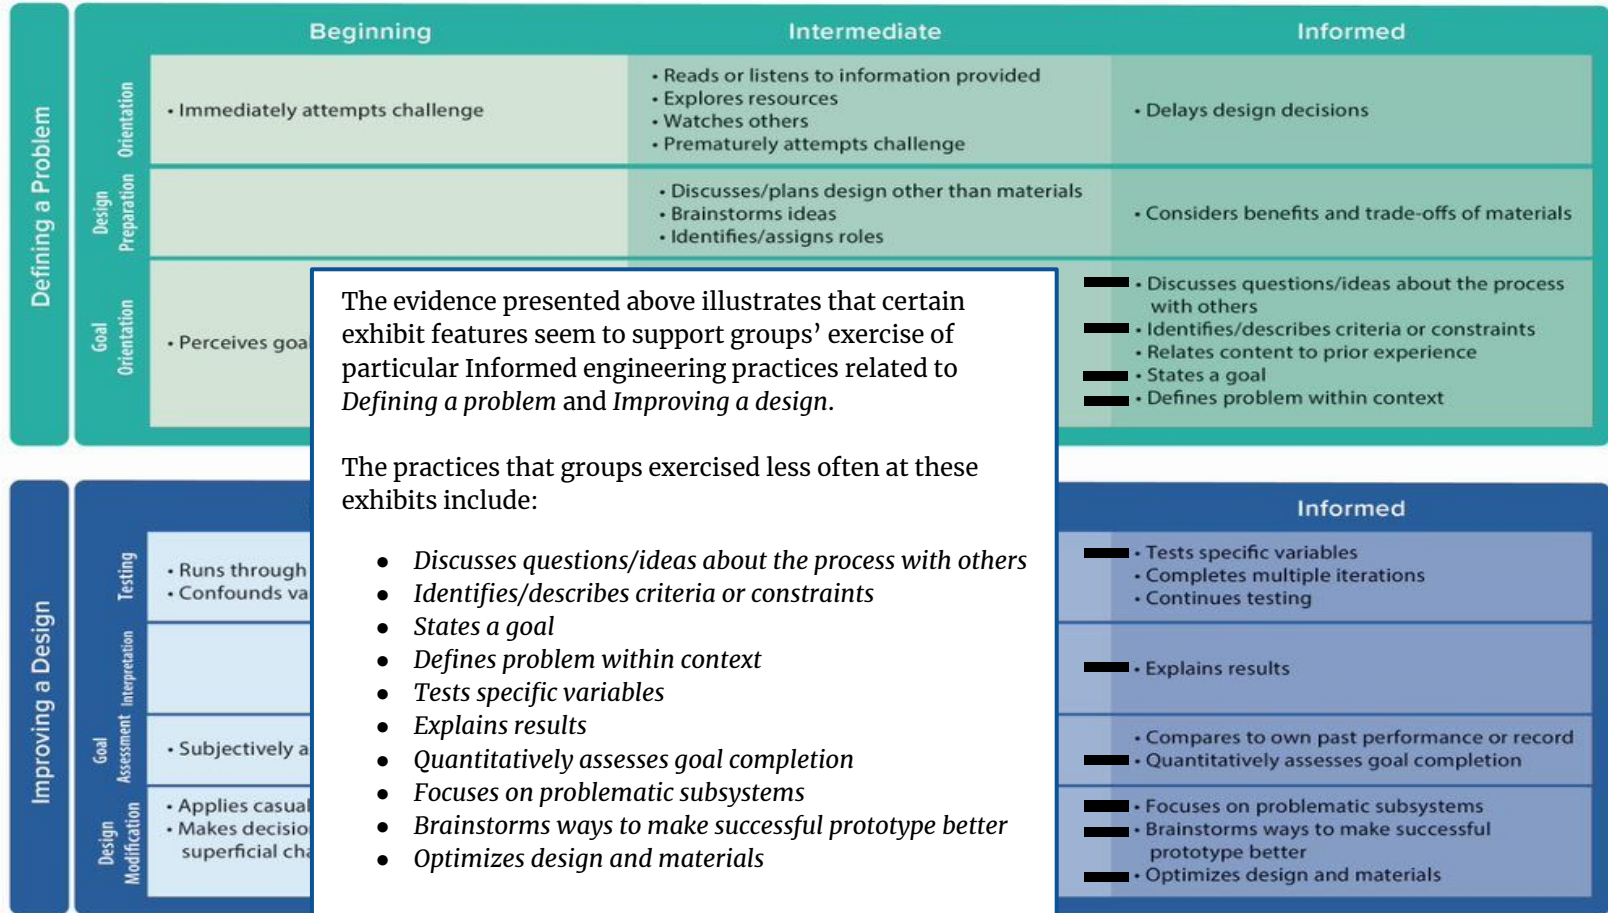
Defining a Problem

| | Beginning | Intermediate | Informed |
|---|---|---|---|
| Orientation | • Immediately attempts challenge | • Reads or listens to information provided • Explores resources • Watches others • Prematurely attempts challenge | • Delays design decisions |
| Design Preparation | | • Discusses/plans design other than materials • Brainstorms ideas • Identifies/assigns roles | • Considers benefits and trade-offs of materials |
| Goal Orientation | • Perceives goa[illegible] | | • Discusses questions/ideas about the process with others • Identifies/describes criteria or constraints • Relates content to prior experience • States a goal • Defines problem within context |

Improving a Design

| | | Informed |
|---|---|---|
| Testing | • Runs through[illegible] • Confounds va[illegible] | • Tests specific variables • Completes multiple iterations • Continues testing |
| Interpretation | | • Explains results |
| Goal Assessment | • Subjectively a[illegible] | • Compares to own past performance or record • Quantitatively assesses goal completion |
| Design Modification | • Applies casual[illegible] • Makes decisio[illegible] superficial ch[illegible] | • Focuses on problematic subsystems • Brainstorms ways to make successful prototype better • Optimizes design and materials |

The evidence presented above illustrates that certain exhibit features seem to support groups' exercise of particular Informed engineering practices related to *Defining a problem* and *Improving a design*.

The practices that groups exercised less often at these exhibits include:

- *Discusses questions/ideas about the process with others*
- *Identifies/describes criteria or constraints*
- *States a goal*
- *Defines problem within context*
- *Tests specific variables*
- *Explains results*
- *Quantitatively assesses goal completion*
- *Focuses on problematic subsystems*
- *Brainstorms ways to make successful prototype better*
- *Optimizes design and materials*